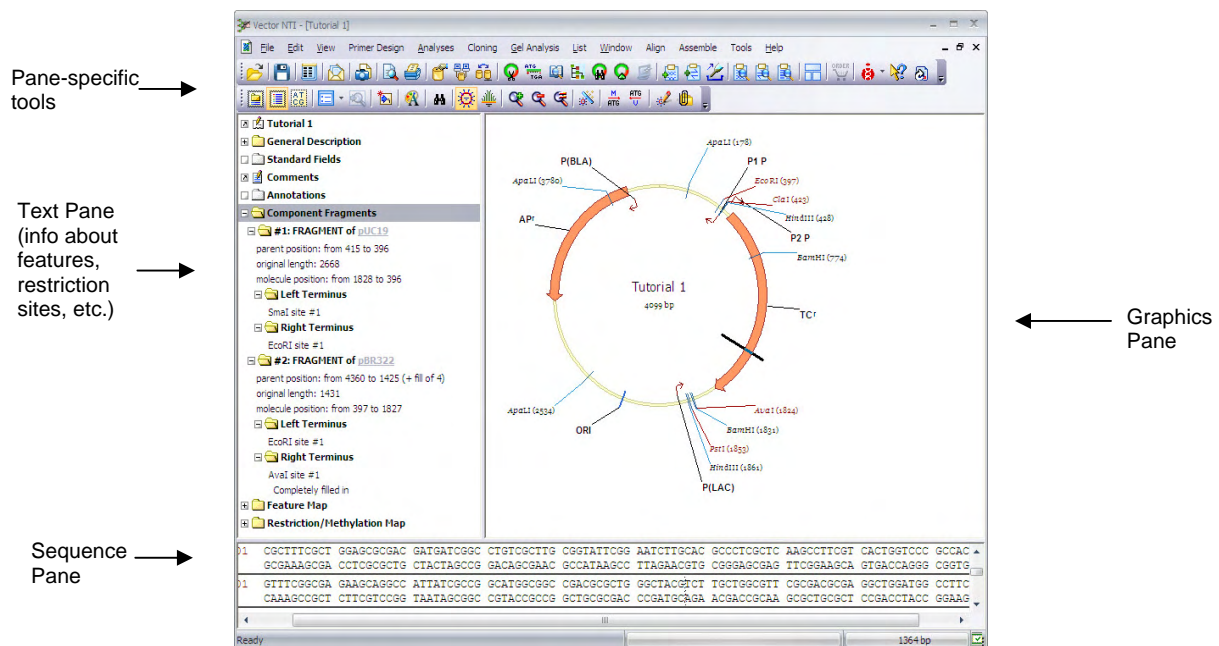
Pane-specific tools

Text Pane (info about features, restriction sites, etc.)

Sequence Pane

Graphics Pane

Vector NTI - [Tutorial 1]

File Edit View Primer Design Analyses Cloning Gel Analysis List Window Align Assemble Tools Help

Tutorial 1
General Description
Standard Fields
Comments
Annotations
Component Fragments
#1: FRAGMENT of pUC19
parent position: from 415 to 396
original length: 2668
molecule position: from 1828 to 396
Left Terminus
SmaI site #1
Right Terminus
EcoRI site #1
#2: FRAGMENT of pBR322
parent position: from 4360 to 1425 (+ fill of 4)
original length: 1431
molecule position: from 397 to 1827
Left Terminus
EcoRI site #1
Right Terminus
AvaI site #1
Completely filled in
Feature Map
Restriction/Methylation Map

ApaLI (178)
P(BLA)
P1 P
ApaLI (3780)
EcoRI (397)
ClaI (423)
HindIII (428)
AP$^r$
P2 P
BamHI (774)
Tutorial 1
4099 bp
TC$^r$
AvaI (1824)
ApaLI (2534)
BamHI (1831)
ORI
PstI (1853)
HindIII (1861)
P(LAC)

1 CGCTTTCGCT GGAGCGCGAC GATGATCGGC CTGTCGCTTG CGGTATTCGG AATCTTGCAC GCCCTCGCTC AAGCCTTCGT CACTGGTCCC GCCAC
GCGAAAGCGA CCTCGCGCTG CTACTAGCCG GACAGCGAAC GCCATAAGCC TTAGAACGTG CGGGAGCGAG TTCGGAAGCA GTGACCAGGG CGGTG
1 GTTTCGGCGA GAAGCAGGCC ATTATCGCCG GCATGGCGGC CGACGCGCTG GGCTACGTCT TGCTGGCGTT CGCGACGCGA GGCTGGATGG CCTTC
CAAAGCCGCT CTTCGTCCGG TAATAGCGGC CGTACCGCCG GCTGCGCGAC CCGATGCAGA ACGACCGCAA GCGCTGCGCT CCGACCTACC GGAAG

Ready 1364 bp